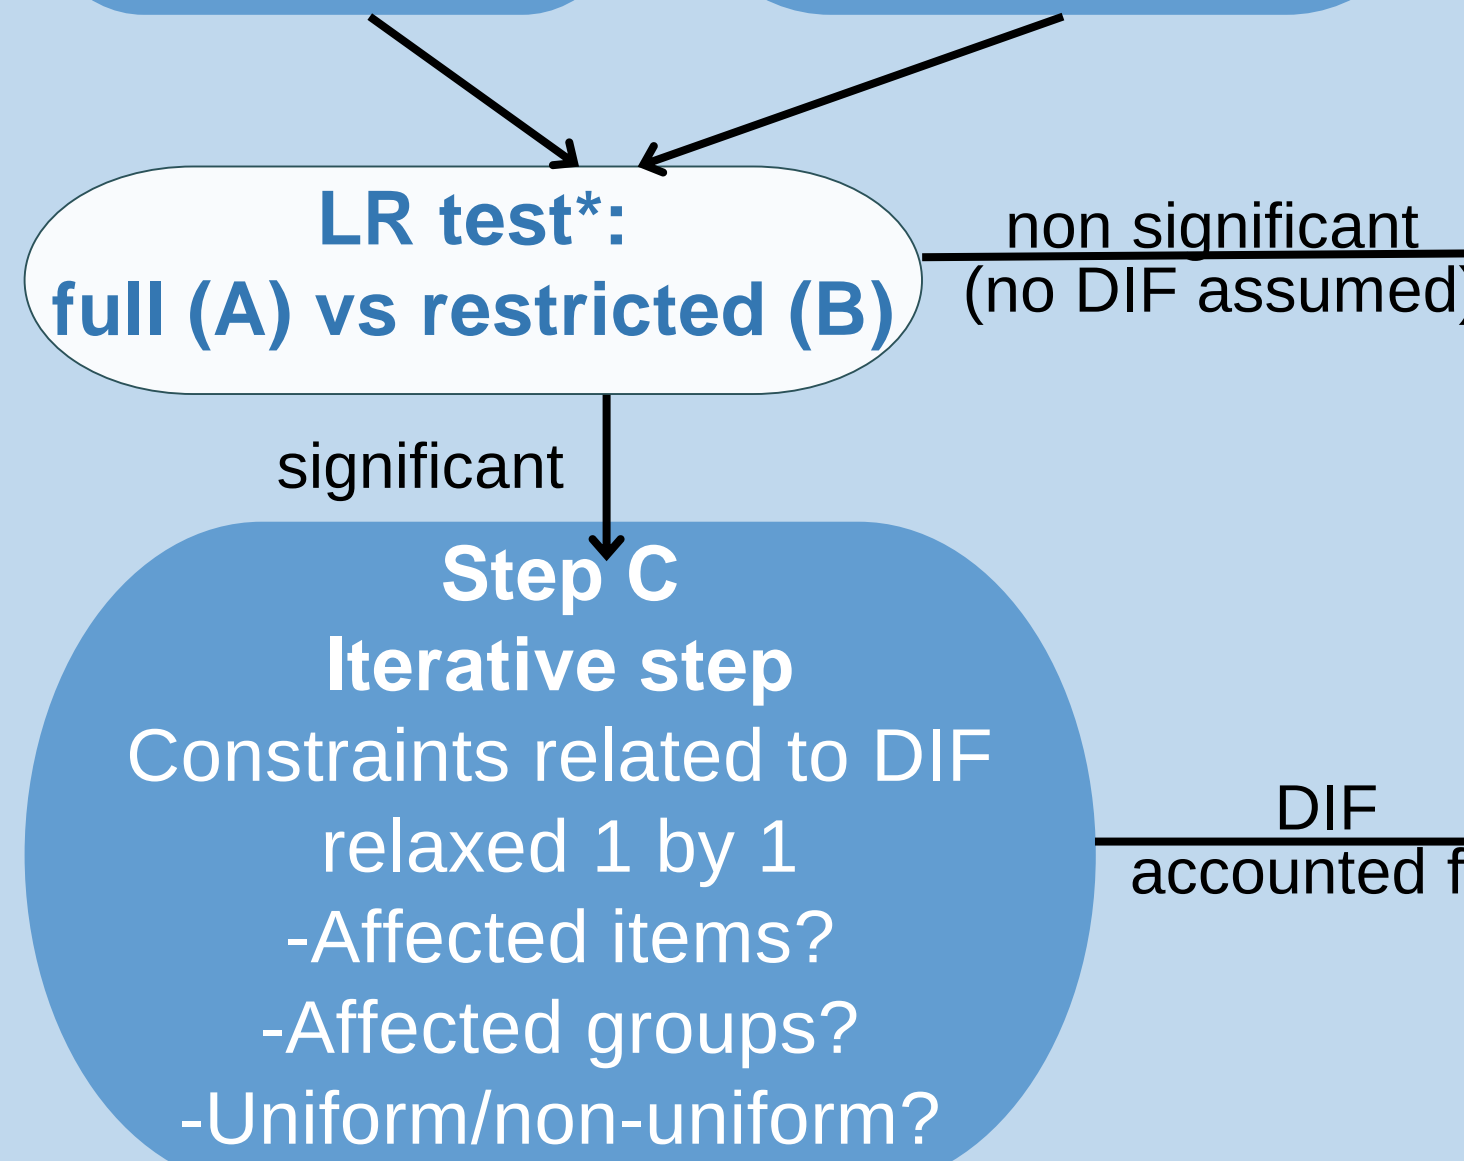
LR test*:
full (A) vs restricted (B)

non significant
(no DIF assumed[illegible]

significant

Step C
Iterative step
Constraints related to DIF relaxed 1 by 1
-Affected items?
-Affected groups?
-Uniform/non-uniform?

DIF
accounted f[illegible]